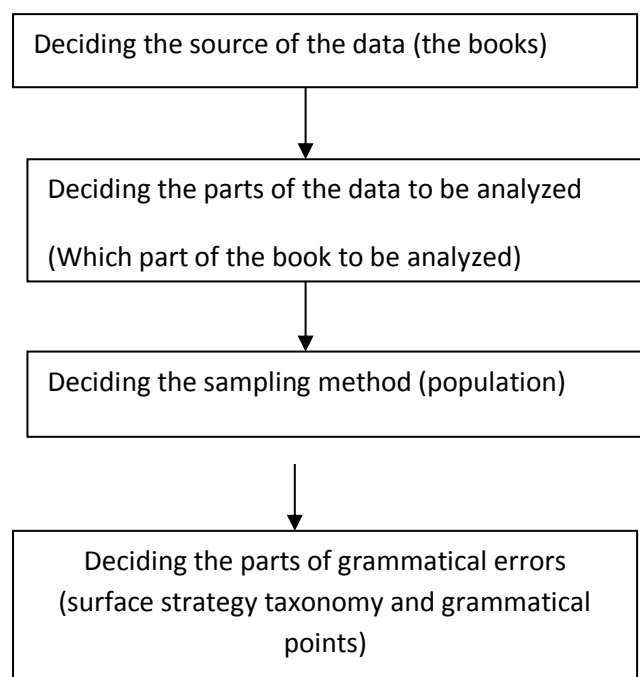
Deciding the source of the data (the books)

Deciding the parts of the data to be analyzed

(Which part of the book to be analyzed)

Deciding the sampling method (population)

Deciding the parts of grammatical errors (surface strategy taxonomy and grammatical points)